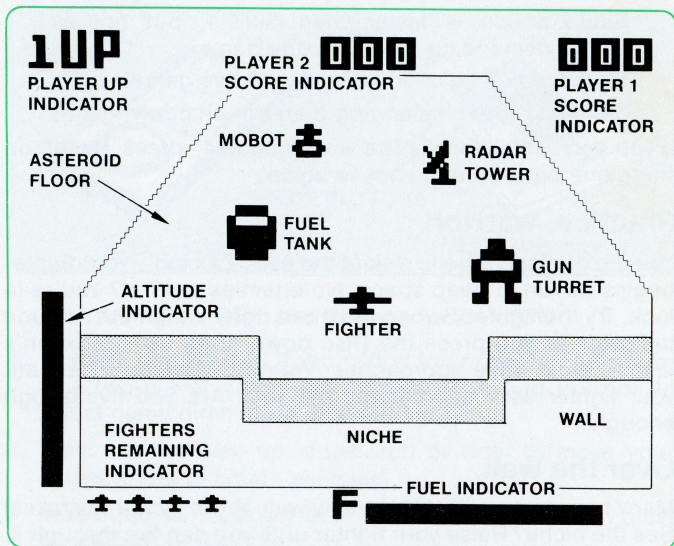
1UP
PLAYER UP INDICATOR

000
PLAYER 2 SCORE INDICATOR

000
PLAYER 1 SCORE INDICATOR

ASTEROID FLOOR

MOBOT

RADAR TOWER

FUEL TANK

GUN TURRET

ALTITUDE INDICATOR

FIGHTER

WALL

NICHE

FIGHTERS REMAINING INDICATOR

F

FUEL INDICATOR